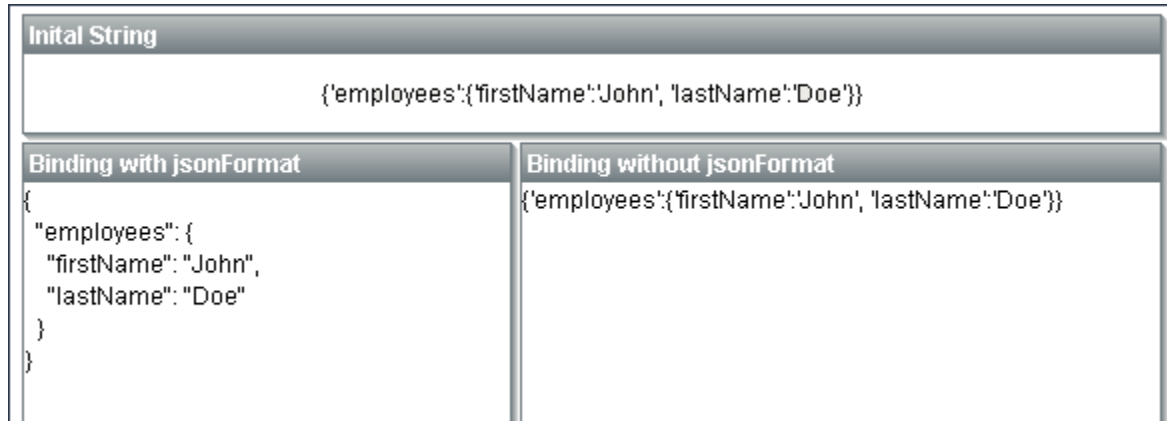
Inital String

{'employees':{'firstName':'John', 'lastName':'Doe'}}

Binding with jsonFormat

{
 "employees": {
  "firstName": "John",
  "lastName": "Doe"
 }
}

Binding without jsonFormat

{'employees':{'firstName':'John', 'lastName':'Doe'}}